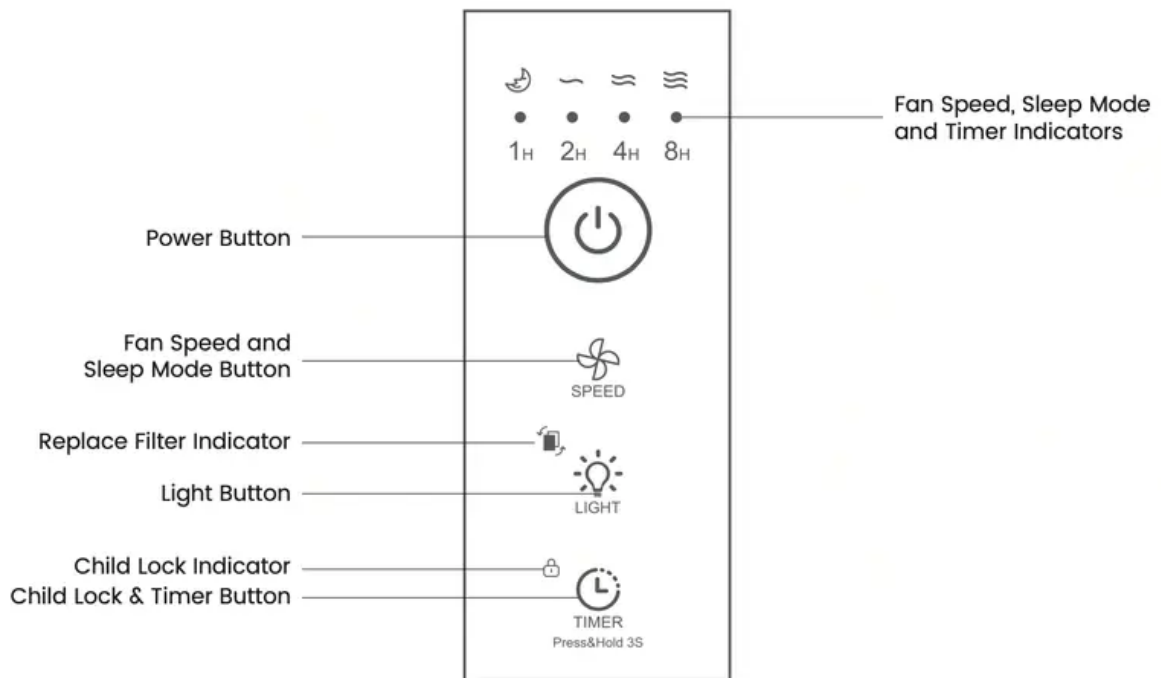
1H 2H 4H 8H

Fan Speed, Sleep Mode and Timer Indicators

Power Button

Fan Speed and Sleep Mode Button

SPEED

Replace Filter Indicator

Light Button

LIGHT

Child Lock Indicator

Child Lock & Timer Button

TIMER
Press&Hold 3S